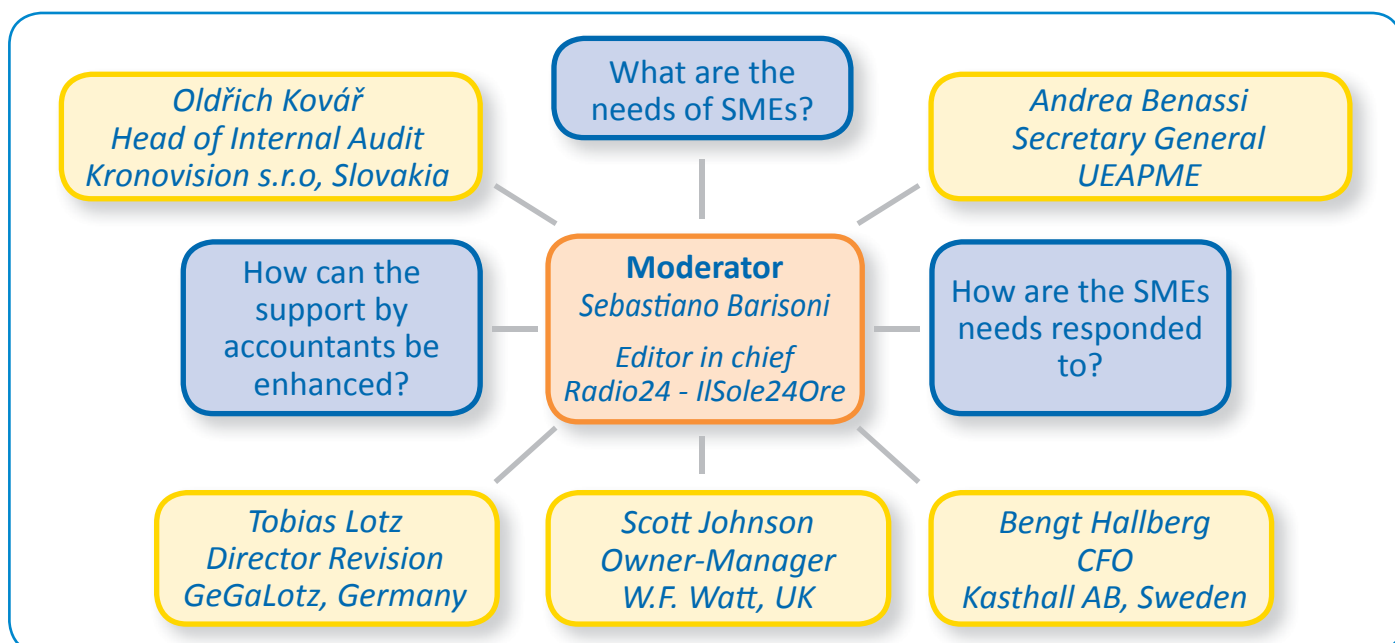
Oldřich Kovář
Head of Internal Audit
Kronovision s.r.o, Slovakia

What are the needs of SMEs?

Andrea Benassi
Secretary General
UEAPME

How can the support by accountants be enhanced?

Moderator
Sebastiano Barisoni

Editor in chief
Radio24 - IlSole24Ore

How are the SMEs needs responded to?

Tobias Lotz
Director Revision
GeGaLotz, Germany

Scott Johnson
Owner-Manager
W.F. Watt, UK

Bengt Hallberg
CFO
Kasthall AB, Sweden